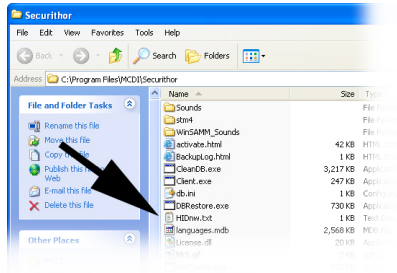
Securithor

File Edit View Favorites Tools Help

Back Search Folders

Address C:\Program Files\MCDI\Securithor

File and Folder Tasks

Rename this file
Move this file
Copy this file
Publish this file to the Web
E-mail this file
Delete this file

Other Places

| Name | Size | Type |
|---|---|---|
| Sounds | | File Folder |
| stm4 | | File Folder |
| WinSAMM_Sounds | | File Folder |
| activate.html | 42 KB | HTML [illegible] |
| BackupLog.html | 1 KB | HTML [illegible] |
| CleanDB.exe | 3,217 KB | Applic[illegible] |
| Client.exe | 247 KB | Applic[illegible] |
| db.ini | 1 KB | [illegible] |
| DBRestore.exe | 730 KB | Applic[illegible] |
| HIDnw.txt | 1 KB | Text Do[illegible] |
| languages.mdb | 2,568 KB | MDB Fil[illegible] |
| License.dll | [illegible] | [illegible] |